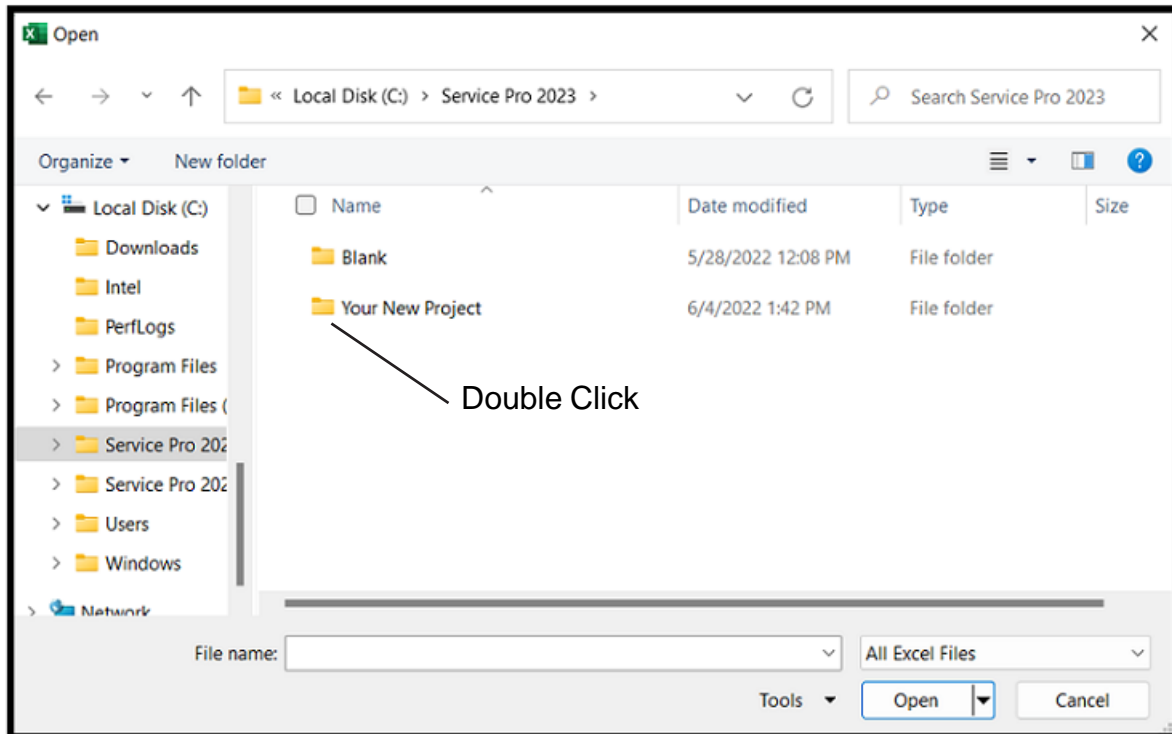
Open

« Local Disk (C:) › Service Pro 2023 ›

Search Service Pro 2023

Organize ▾ New folder

Local Disk (C:)
Downloads
Intel
PerfLogs
Program Files
Program Files (
Service Pro 202
Service Pro 202
Users
Windows
Network

| Name | Date modified | Type | Size |
|---|---|---|---|
| Blank | 5/28/2022 12:08 PM | File folder | |
| Your New Project | 6/4/2022 1:42 PM | File folder | |

Double Click

File name:
All Excel Files
Tools ▾
Open
Cancel